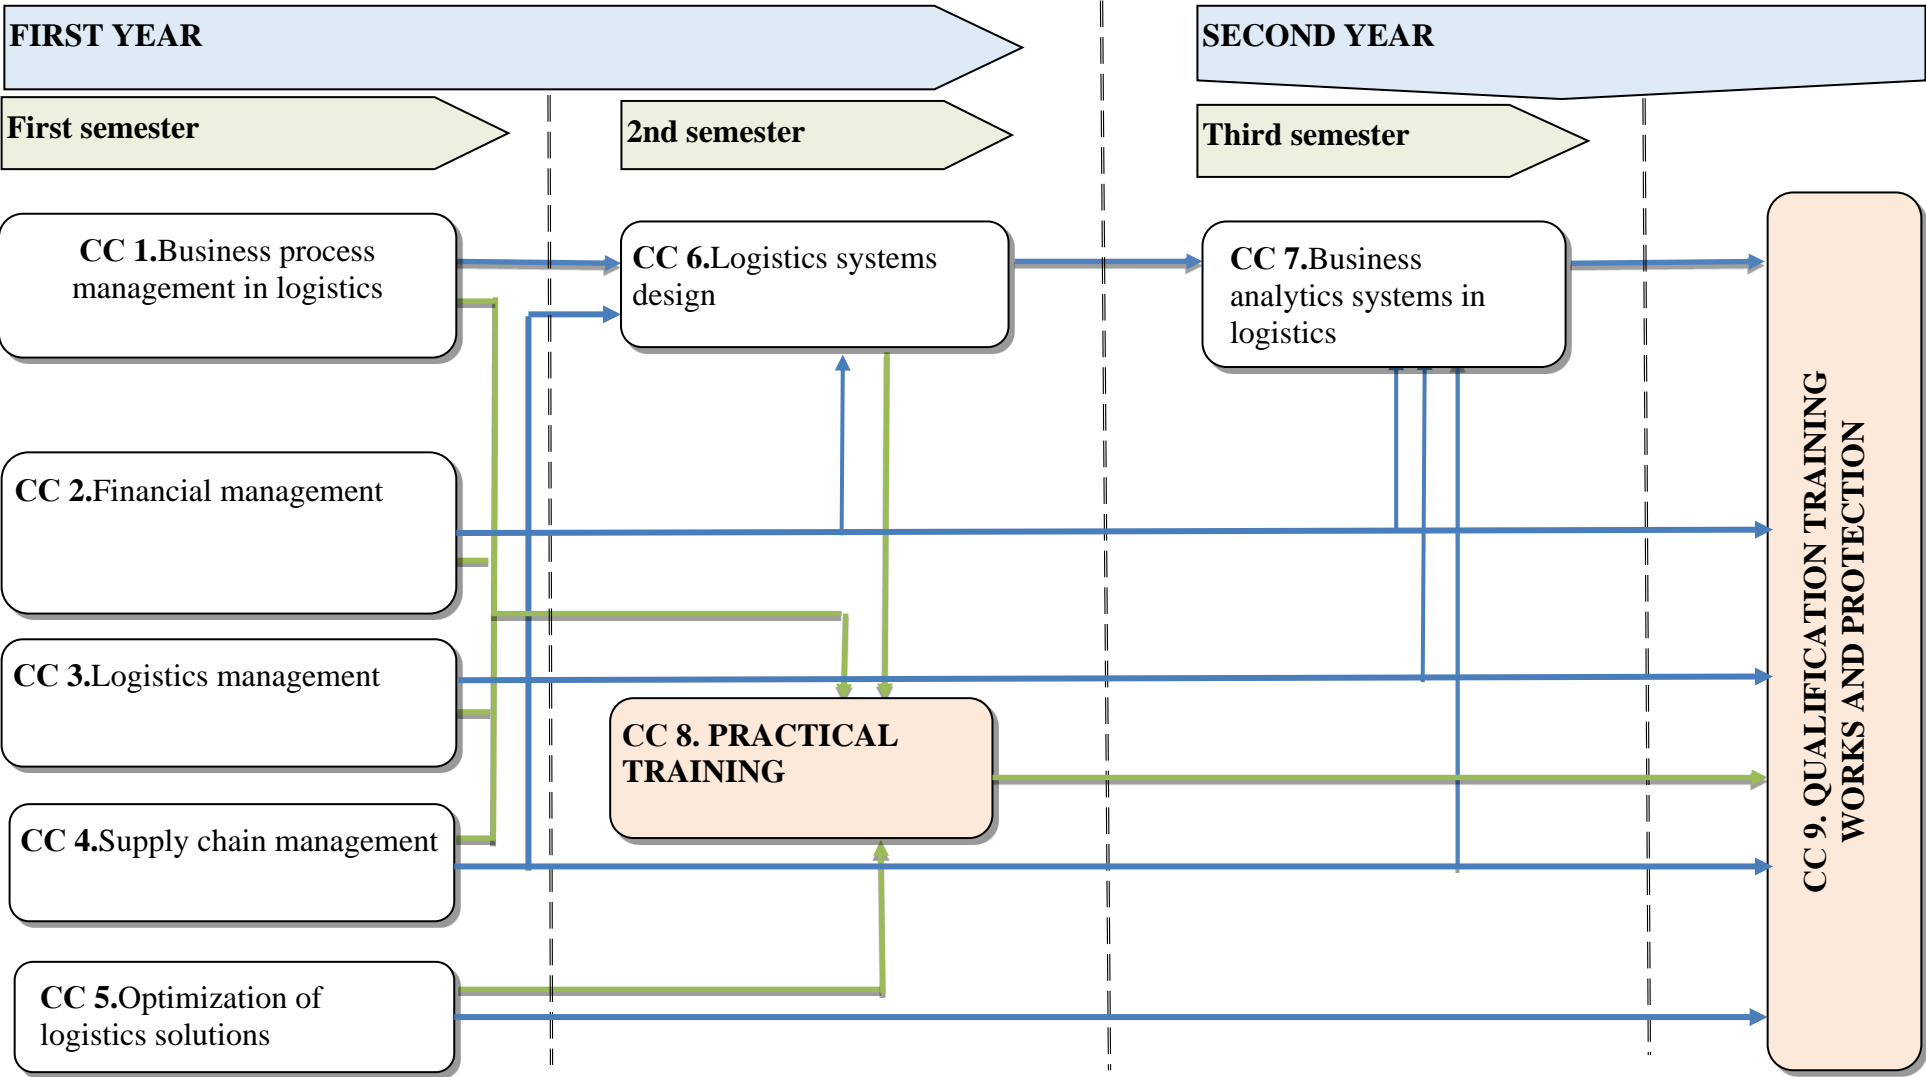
FIRST YEAR

SECOND YEAR

First semester

2nd semester

Third semester

CC 1.Business process management in logistics

CC 6.Logistics systems design

CC 7.Business analytics systems in logistics

CC 2.Financial management

CC 3.Logistics management

CC 8. PRACTICAL TRAINING

CC 4.Supply chain management

CC 5.Optimization of logistics solutions

CC 9. QUALIFICATION TRAINING WORKS AND PROTECTION